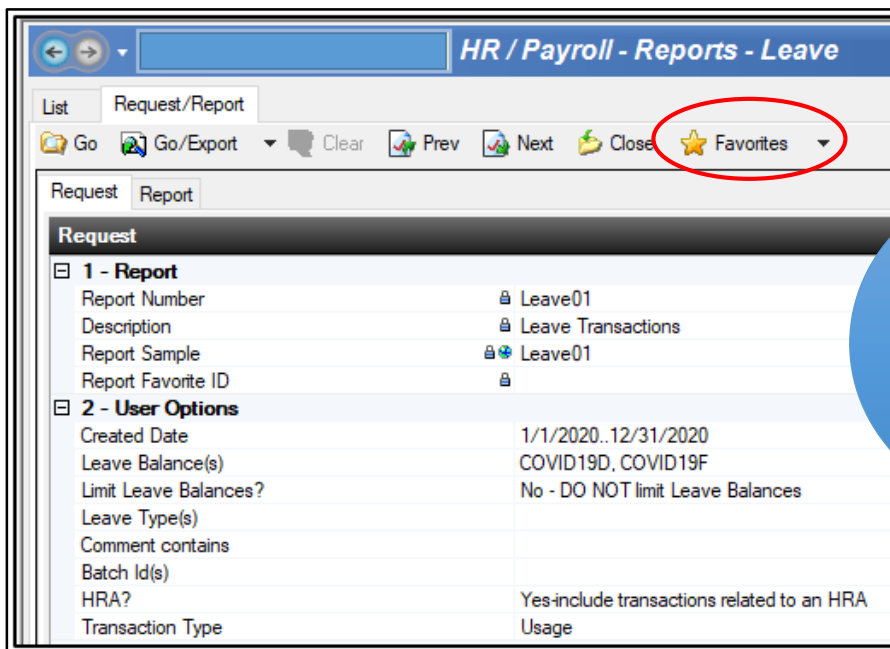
HR / Payroll - Reports - Leave

List | Request/Report

Go | Go/Export | Clear | Prev | Next | Close | Favorites

Request | Report

Request

| | |
|---|---|
| ⊟ 1 - Report | |
| Report Number | Leave01 |
| Description | Leave Transactions |
| Report Sample | Leave01 |
| Report Favorite ID | |
| ⊟ 2 - User Options | |
| Created Date | 1/1/2020..12/31/2020 |
| Leave Balance(s) | COVID19D, COVID19F |
| Limit Leave Balances? | No - DO NOT limit Leave Balances |
| Leave Type(s) | |
| Comment contains | |
| Batch Id(s) | |
| HRA? | Yes-include transactions related to an HRA |
| Transaction Type | Usage |